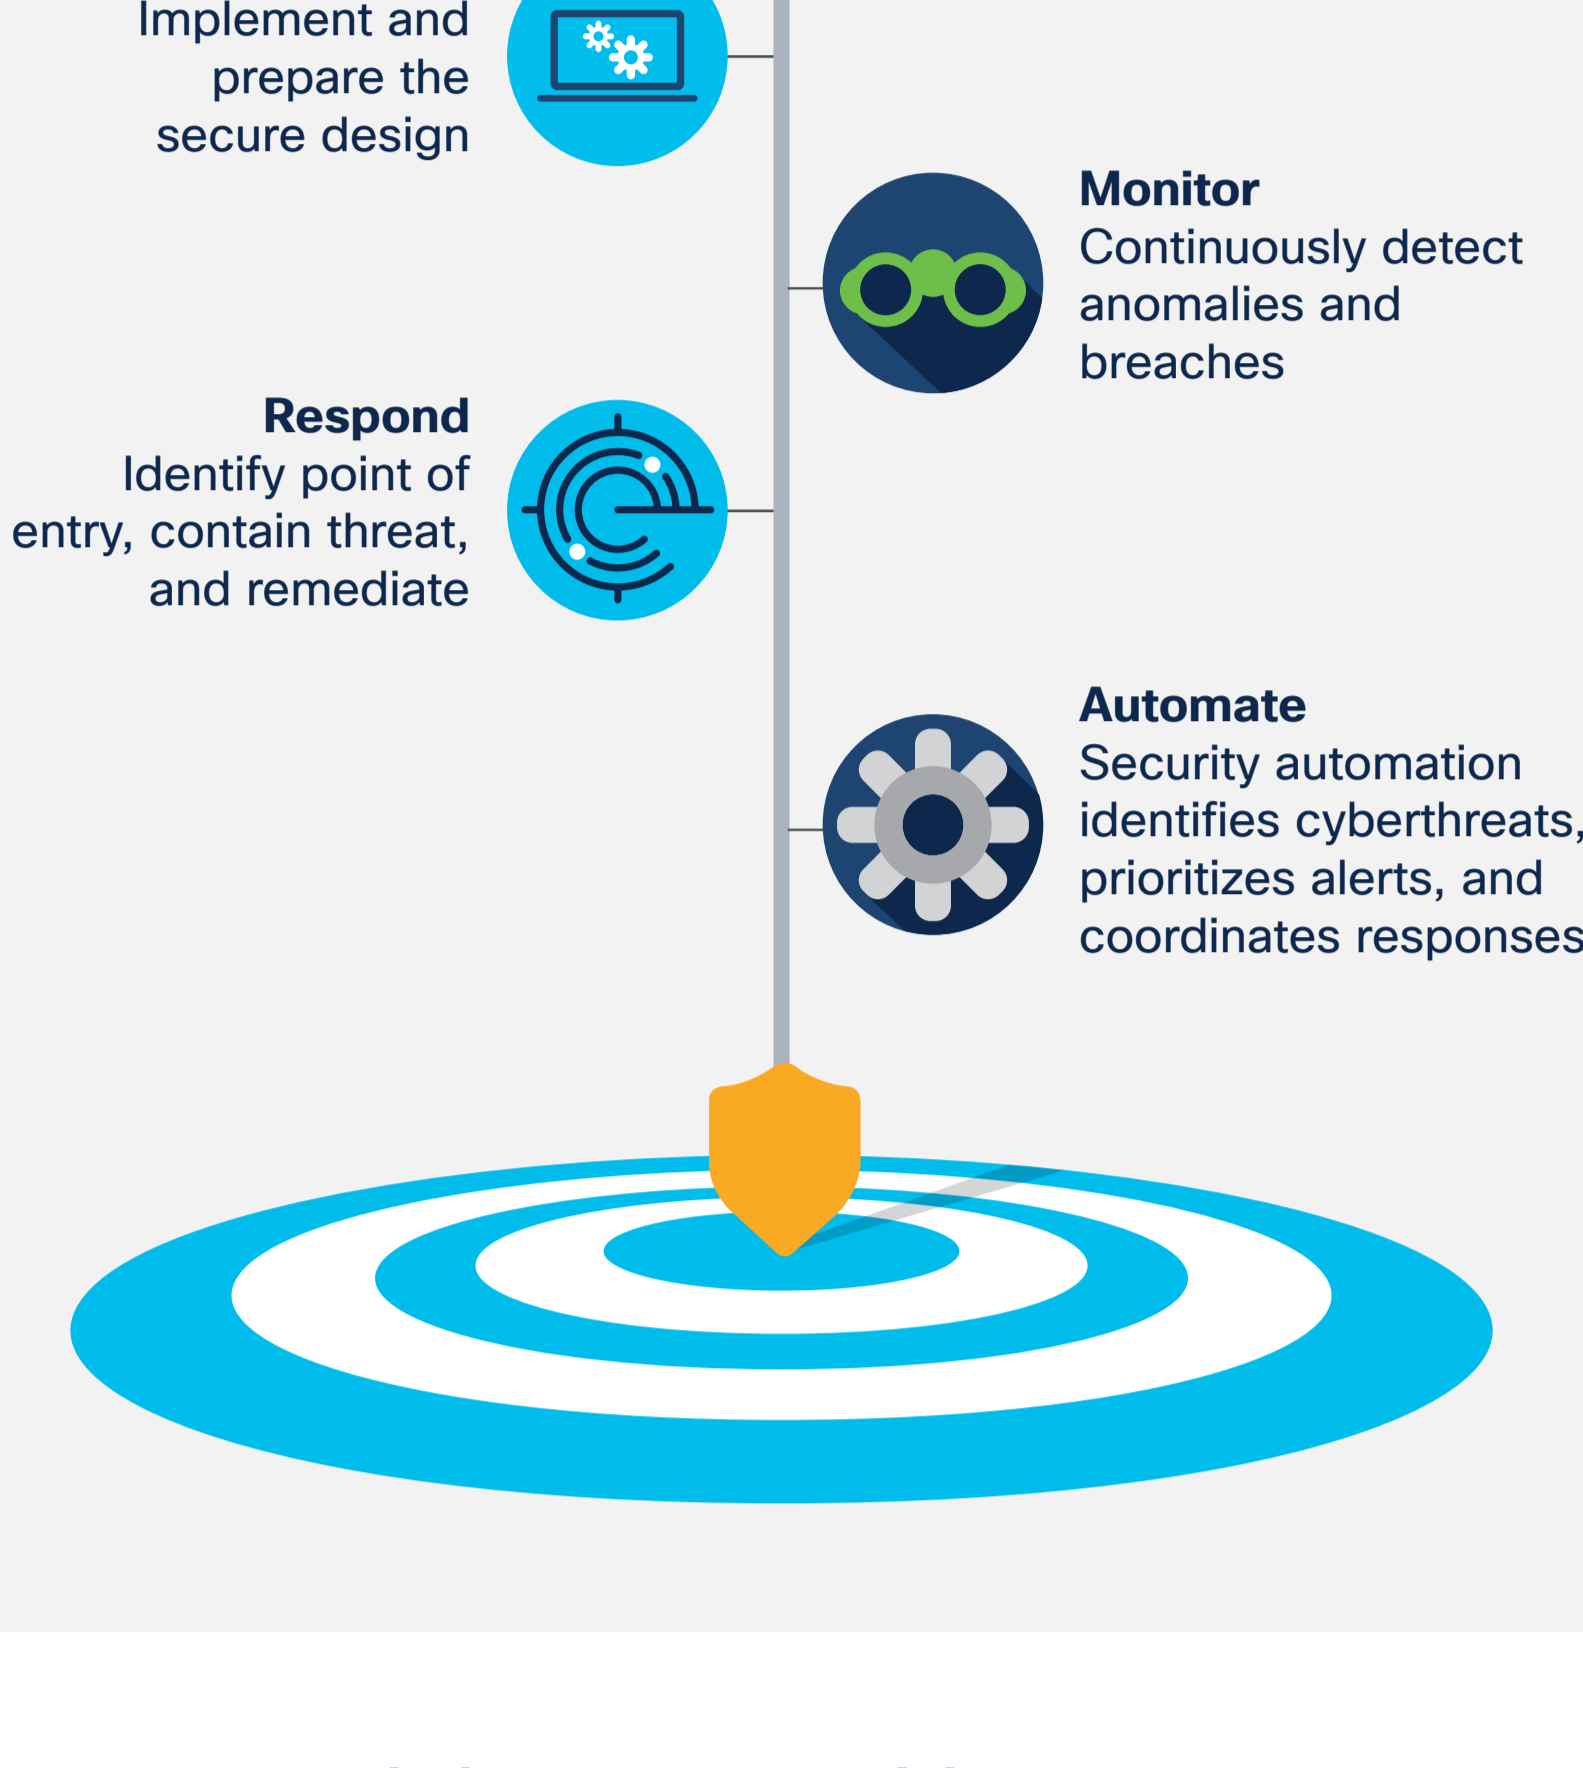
Implement and prepare the secure design

Monitor
Continuously detect anomalies and breaches

Respond
Identify point of entry, contain threat, and remediate

Automate
Security automation identifies cyberthreats, prioritizes alerts, and coordinates responses